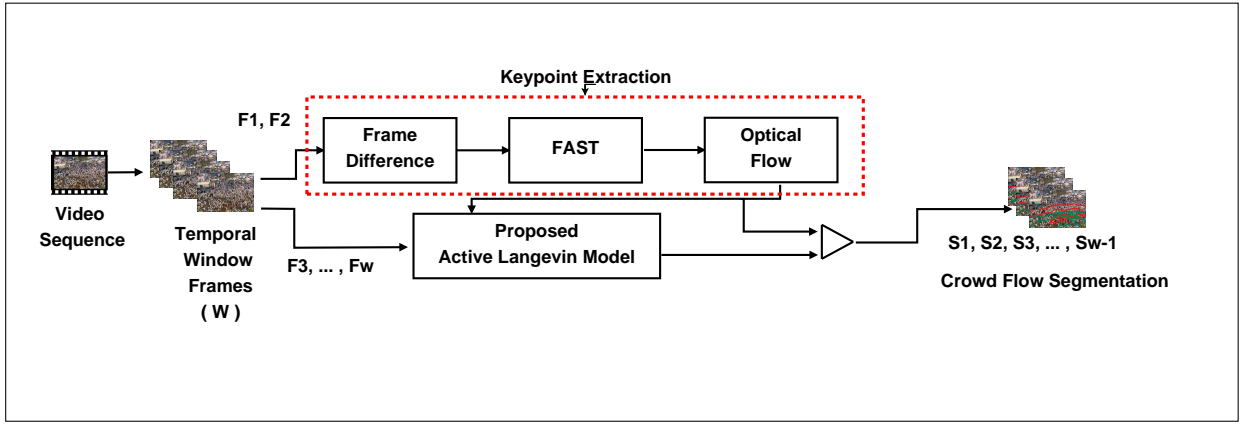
Keypoint Extraction

Video Sequence

Temporal Window Frames ( W )

F1, F2

Frame Difference

FAST

Optical Flow

F3, ... , Fw

Proposed Active Langevin Model

S1, S2, S3, ... , Sw-1

Crowd Flow Segmentation